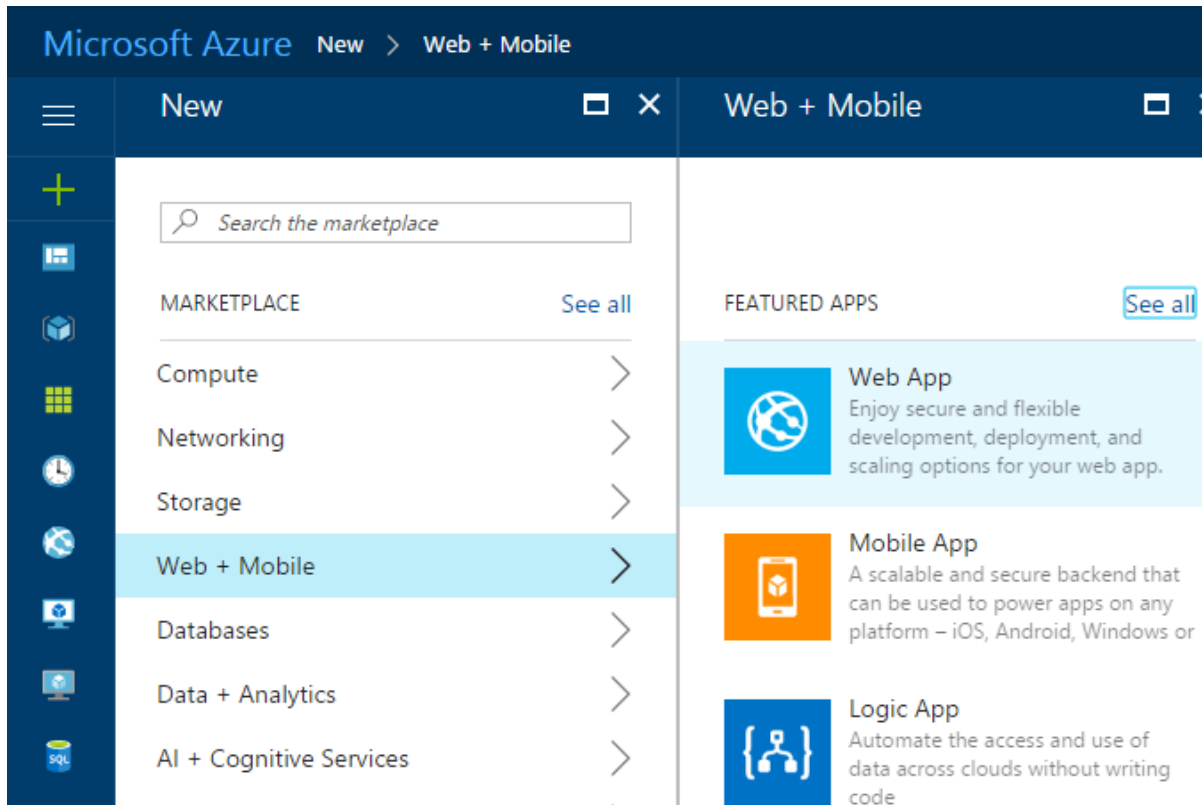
Microsoft Azure New > Web + Mobile

New

Search the marketplace

MARKETPLACE See all

Compute

Networking

Storage

Web + Mobile

Databases

Data + Analytics

AI + Cognitive Services

Web + Mobile

FEATURED APPS See all

Web App
Enjoy secure and flexible development, deployment, and scaling options for your web app.

Mobile App
A scalable and secure backend that can be used to power apps on any platform – iOS, Android, Windows or

Logic App
Automate the access and use of data across clouds without writing code

SQL